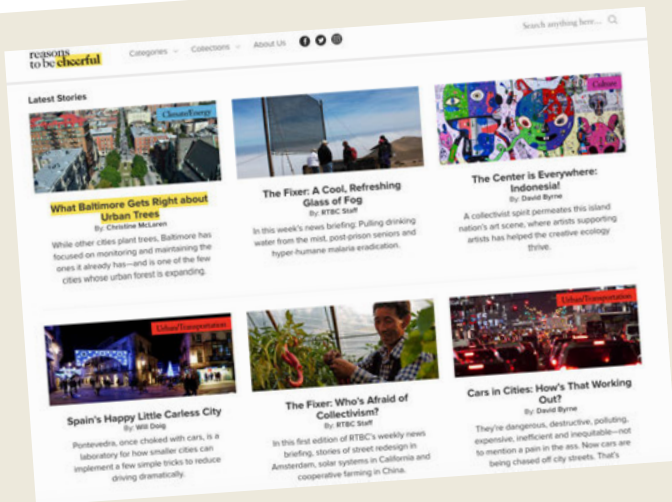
reasons to be cheerful

Categories ⌄ Collections ⌄ About Us

Search anything here...

Latest Stories

Climate/Energy

What Baltimore Gets Right about Urban Trees

By: Christine McLaren

While other cities plant trees, Baltimore has focused on monitoring and maintaining the ones it already has—and is one of the few cities whose urban forest is expanding.

The Fixer: A Cool, Refreshing Glass of Fog

By: RTBC Staff

In this week's news briefing: Pulling drinking water from the mist, post-prison seniors and hyper-humane malaria eradication.

Culture

The Center is Everywhere: Indonesia!

By: David Byrne

A collectivist spirit permeates this island nation's art scene, where artists supporting artists has helped the creative ecology thrive.

Urban/Transportation

Spain's Happy Little Carless City

By: Will Doig

Pontevedra, once choked with cars, is a laboratory for how smaller cities can implement a few simple tricks to reduce driving dramatically.

The Fixer: Who's Afraid of Collectivism?

By: RTBC Staff

In this first edition of RTBC's weekly news briefing, stories of street redesign in Amsterdam, solar systems in California and cooperative farming in China.

Urban/Transportation

Cars in Cities: How's That Working Out?

By: David Byrne

They're dangerous, destructive, polluting, expensive, inefficient and inequitable—not to mention a pain in the ass. Now cars are being chased off city streets. That's